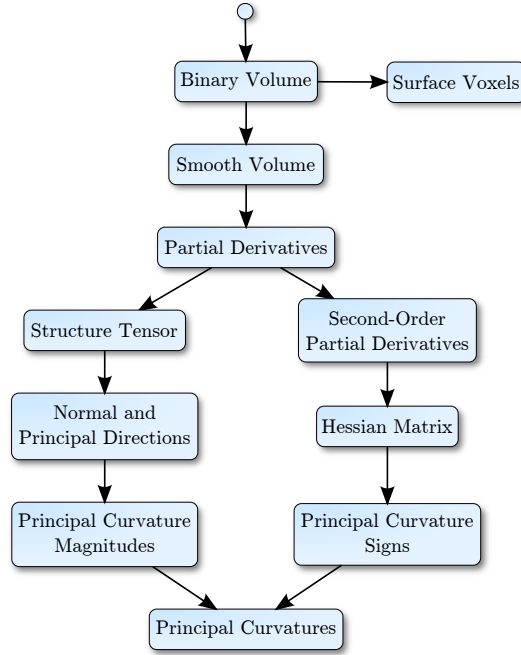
Binary Volume

Surface Voxels

Smooth Volume

Partial Derivatives

Structure Tensor

Second-Order Partial Derivatives

Normal and Principal Directions

Hessian Matrix

Principal Curvature Magnitudes

Principal Curvature Signs

Principal Curvatures